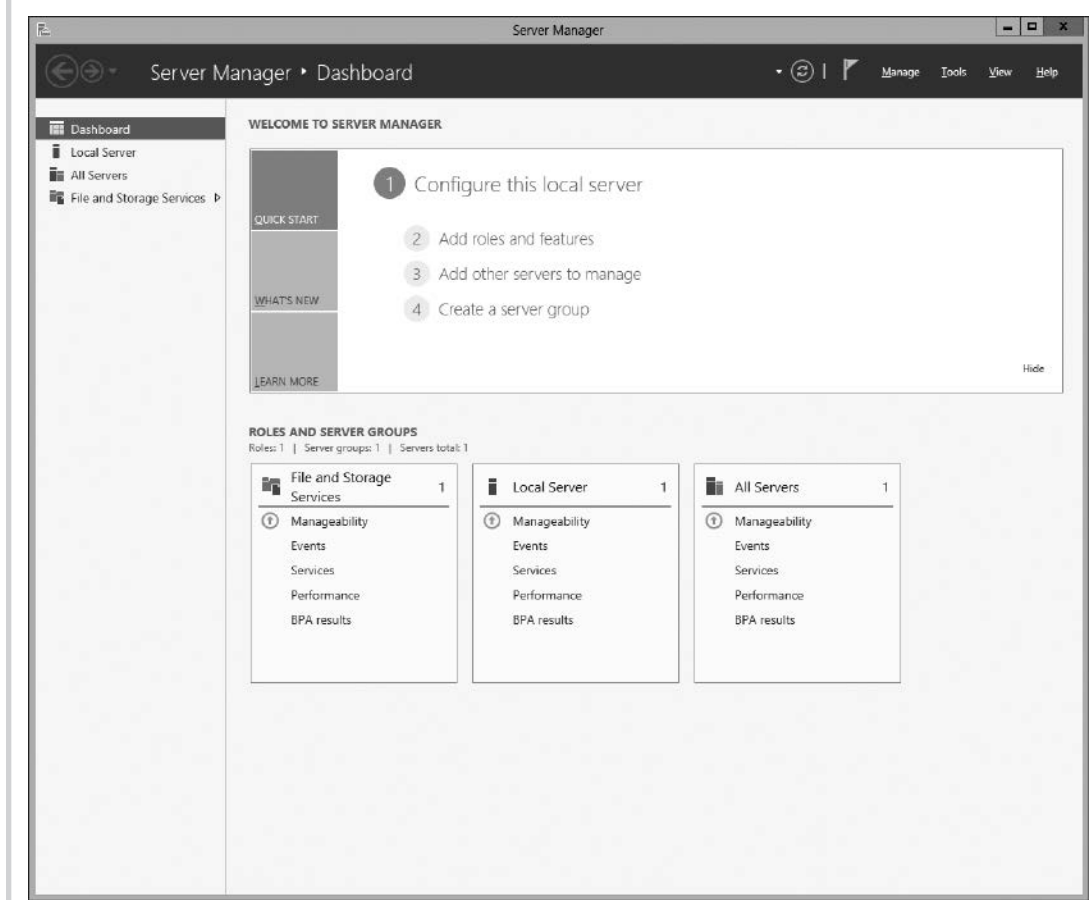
Server Manager

Server Manager ‣ Dashboard

Manage Tools View Help

Dashboard
Local Server
All Servers
File and Storage Services ▷

WELCOME TO SERVER MANAGER

QUICK START

WHAT'S NEW

LEARN MORE

1 Configure this local server

2 Add roles and features

3 Add other servers to manage

4 Create a server group

Hide

ROLES AND SERVER GROUPS
Roles: 1 | Server groups: 1 | Servers total: 1

| File and Storage Services 1 | Local Server 1 | All Servers 1 |
|---|---|---|
| Manageability | Manageability | Manageability |
| Events | Events | Events |
| Services | Services | Services |
| Performance | Performance | Performance |
| BPA results | BPA results | BPA results |